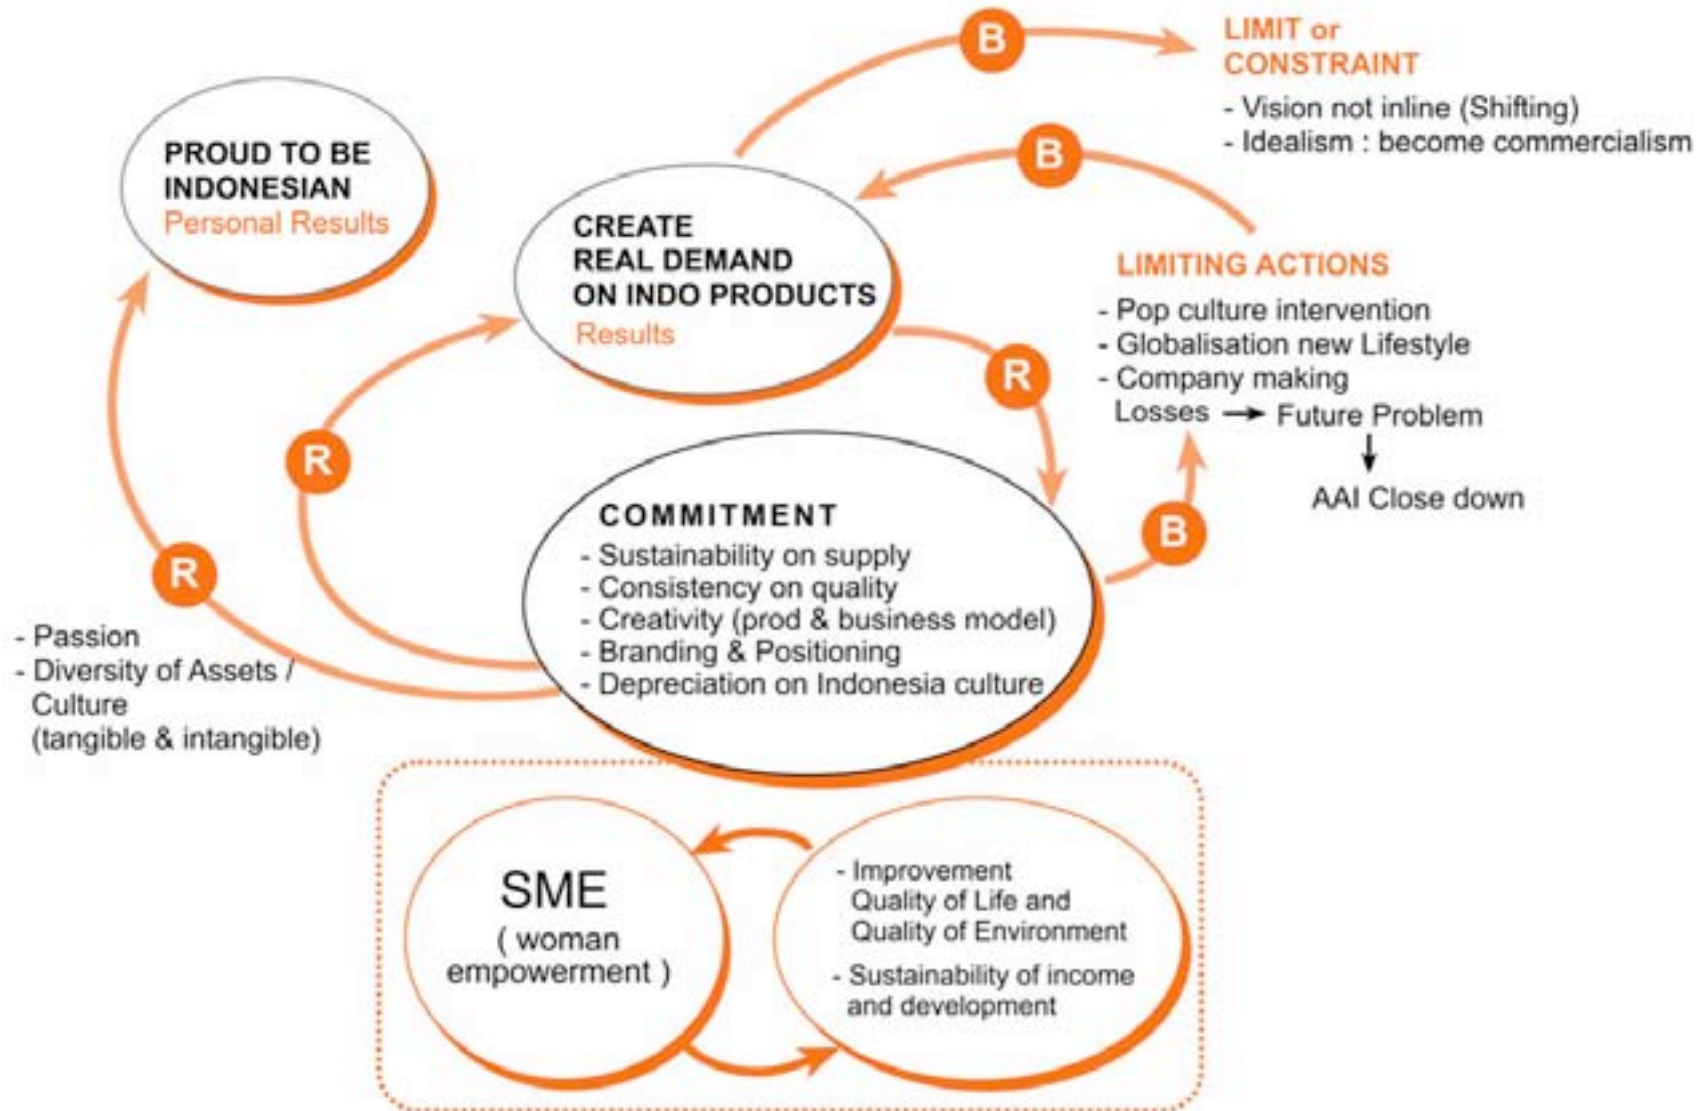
B

LIMIT or CONSTRAINT

- Vision not inline (Shifting)
- Idealism : become commercialism

B

PROUD TO BE INDONESIAN
Personal Results

CREATE
REAL DEMAND
ON INDO PRODUCTS
Results

LIMITING ACTIONS

- Pop culture intervention
- Globalisation new Lifestyle
- Company making Losses → Future Problem
↓
AAI Close down

R

R

R

B

COMMITMENT

- Sustainability on supply
- Consistency on quality
- Creativity (prod & business model)
- Branding & Positioning
- Depreciation on Indonesia culture

- Passion
- Diversity of Assets / Culture (tangible & intangible)

SME
( woman empowerment )

- Improvement Quality of Life and Quality of Environment
- Sustainability of income and development